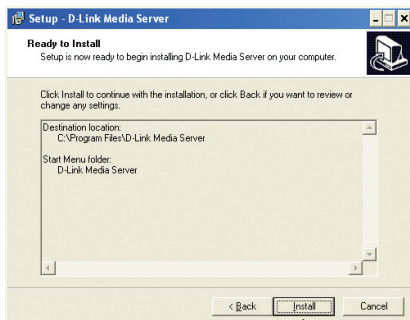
Setup - D-Link Media Server

Ready to Install
Setup is now ready to begin installing D-Link Media Server on your computer.

Click Install to continue with the installation, or click Back if you want to review or change any settings.

Destination location:
C:\Program Files\D-Link Media Server

Start Menu folder:
D-Link Media Server

< Back
Install
Cancel